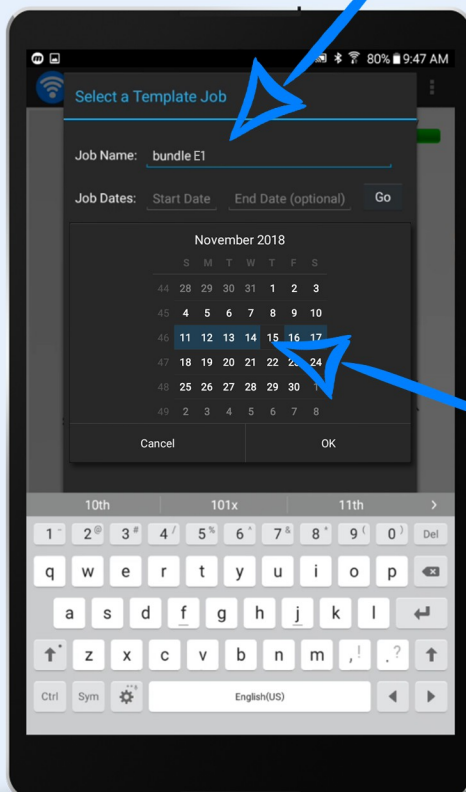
80% 9:47 AM

Select a Template Job

Job Name: bundle E1

Job Dates: Start Date End Date (optional) Go

November 2018

| | S | M | T | W | T | F | S |
|---|---|---|---|---|---|---|---|
| 44 | 28 | 29 | 30 | 31 | 1 | 2 | 3 |
| 45 | 4 | 5 | 6 | 7 | 8 | 9 | 10 |
| 46 | 11 | 12 | 13 | 14 | 15 | 16 | 17 |
| 47 | 18 | 19 | 20 | 21 | 22 | 23 | 24 |
| 48 | 25 | 26 | 27 | 28 | 29 | 30 | 1 |
| 49 | 2 | 3 | 4 | 5 | 6 | 7 | 8 |

Cancel OK

10th 101x 11th

1 2 3 4 5 6 7 8 9 0 Del

q w e r t y u i o p

a s d f g h j k l

z x c v b n m , .

Ctrl Sym English(US)